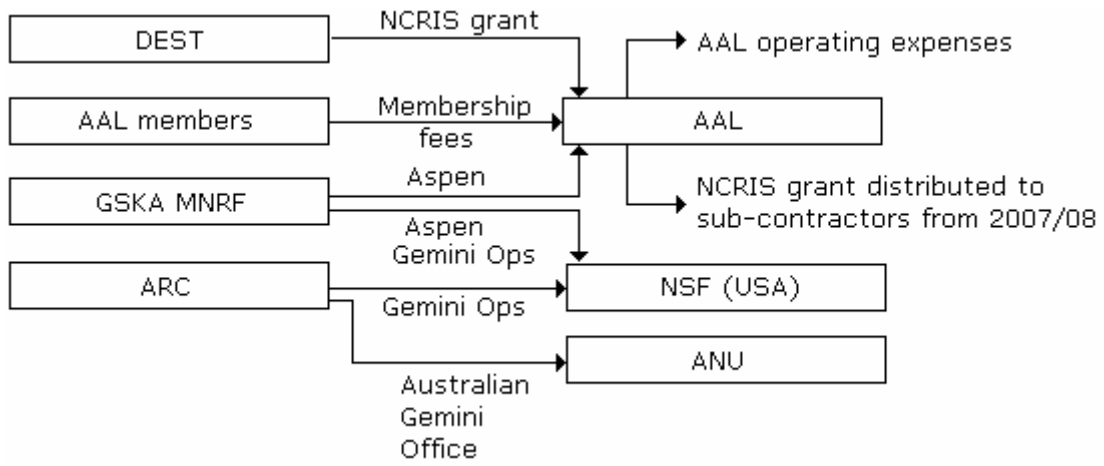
DEST

NCRIS grant

AAL operating expenses

AAL members

Membership fees

AAL

Aspen

GSKA MNRF

NCRIS grant distributed to sub-contractors from 2007/08

Aspen Gemini Ops

ARC

NSF (USA)

Gemini Ops

ANU

Australian Gemini Office